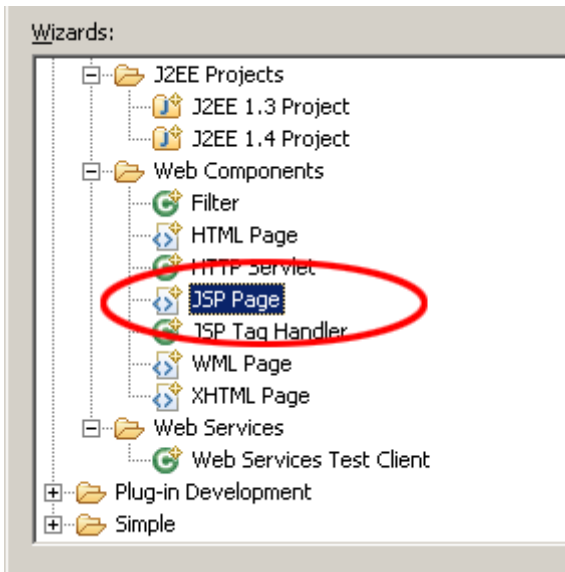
Wizards:

J2EE Projects
J2EE 1.3 Project
J2EE 1.4 Project
Web Components
Filter
HTML Page
HTTP Servlet
JSP Page
JSP Tag Handler
WML Page
XHTML Page
Web Services
Web Services Test Client
Plug-in Development
Simple